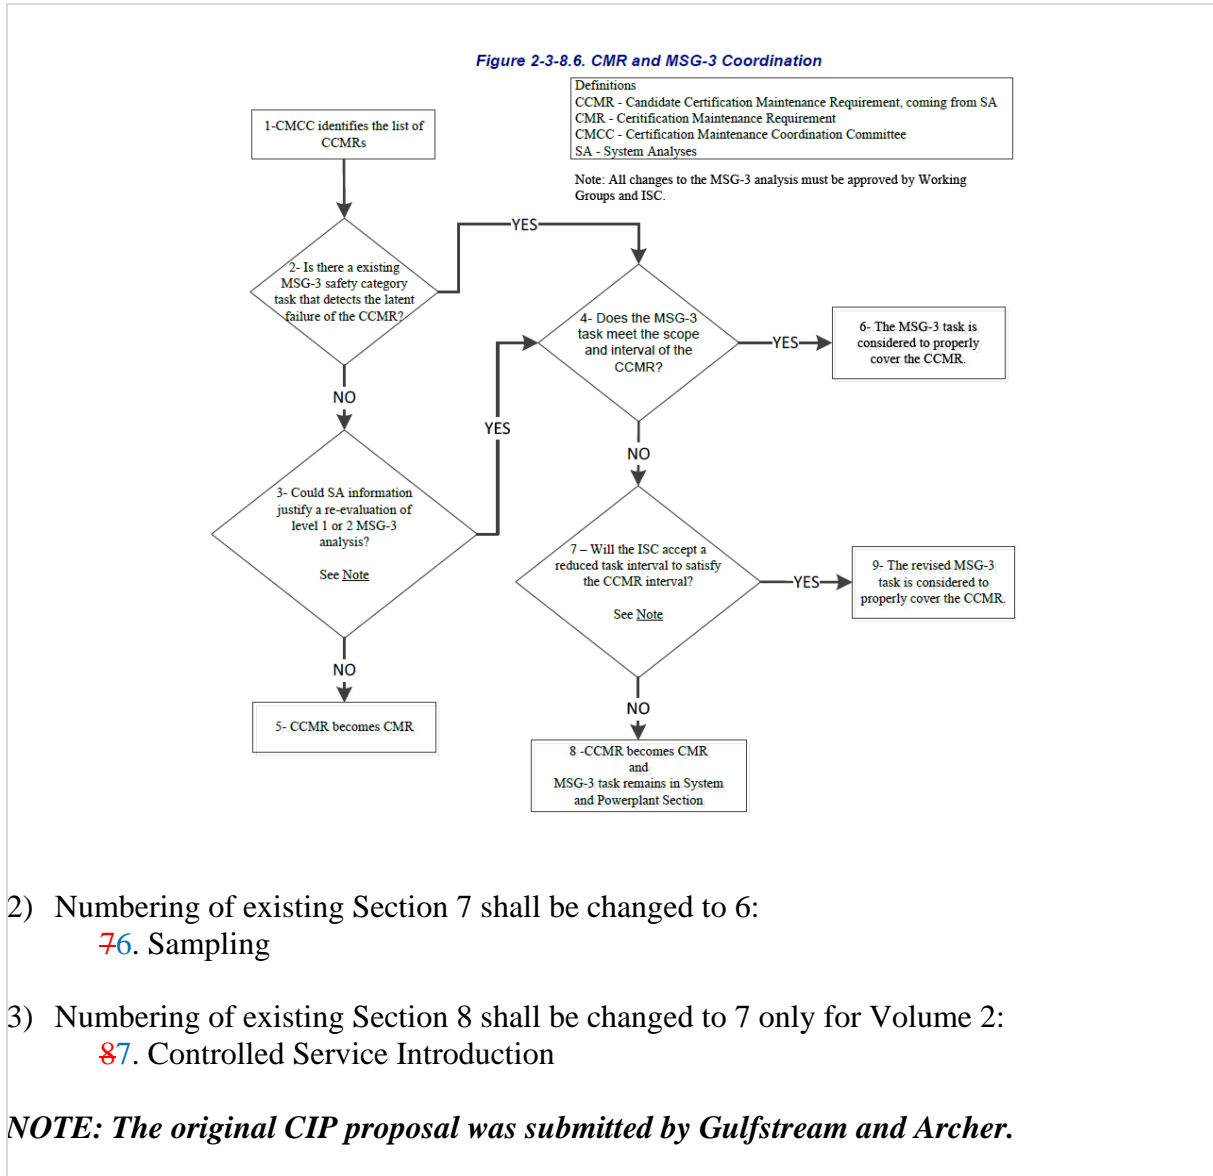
Figure 2-3-8.6. CMR and MSG-3 Coordination

Definitions
CCMR - Candidate Certification Maintenance Requirement, coming from SA
CMR - Ceritification Maintenance Requirement
CMCC - Certification Maintenance Coordination Committee
SA - System Analyses

Note: All changes to the MSG-3 analysis must be approved by Working Groups and ISC.

1-CMCC identifies the list of CCMRs

2- Is there a existing MSG-3 safety category task that detects the latent failure of the CCMR?

YES

4- Does the MSG-3 task meet the scope and interval of the CCMR?

YES

6- The MSG-3 task is considered to properly cover the CCMR.

NO

YES

NO

3- Could SA information justify a re-evaluation of level 1 or 2 MSG-3 analysis?

See Note

7 – Will the ISC accept a reduced task interval to satisfy the CCMR interval?

See Note

YES

9- The revised MSG-3 task is considered to properly cover the CCMR.

NO

NO

5- CCMR becomes CMR

8 -CCMR becomes CMR and MSG-3 task remains in System and Powerplant Section

2) Numbering of existing Section 7 shall be changed to 6:
76. Sampling

3) Numbering of existing Section 8 shall be changed to 7 only for Volume 2:
87. Controlled Service Introduction

NOTE: The original CIP proposal was submitted by Gulfstream and Archer.